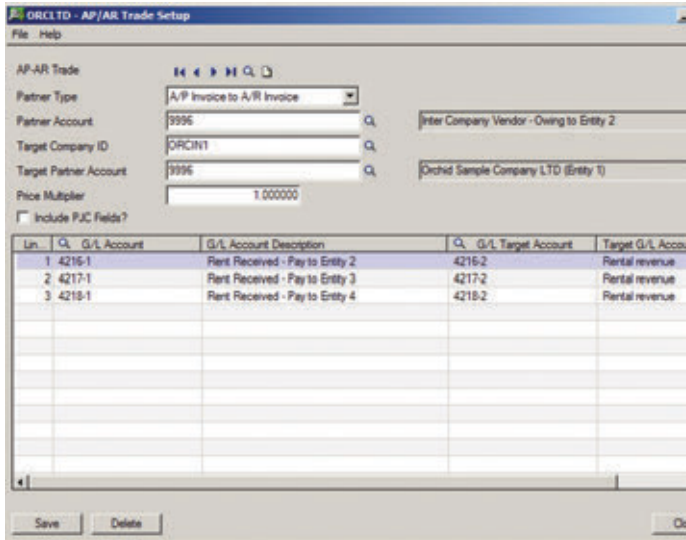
ORCLTD - AP/AR Trade Setup
File Help

AP-AR Trade
Partner Type A/P Invoice to A/R Invoice
Partner Account 9996 Inter Company Vendor - Owing to Entity 2
Target Company ID ORCIN1
Target Partner Account 9996 Orchid Sample Company LTD (Entity 1)
Price Multiplier 1.000000
Include PJC Fields?

| Lin... | G/L Account | G/L Account Description | G/L Target Account | Target G/L Accou |
|---|---|---|---|---|
| 1 | 4216-1 | Rent Received - Pay to Entity 2 | 4216-2 | Rental revenue |
| 2 | 4217-1 | Rent Received - Pay to Entity 3 | 4217-2 | Rental revenue |
| 3 | 4218-1 | Rent Received - Pay to Entity 4 | 4218-2 | Rental revenue |

Save Delete Ol